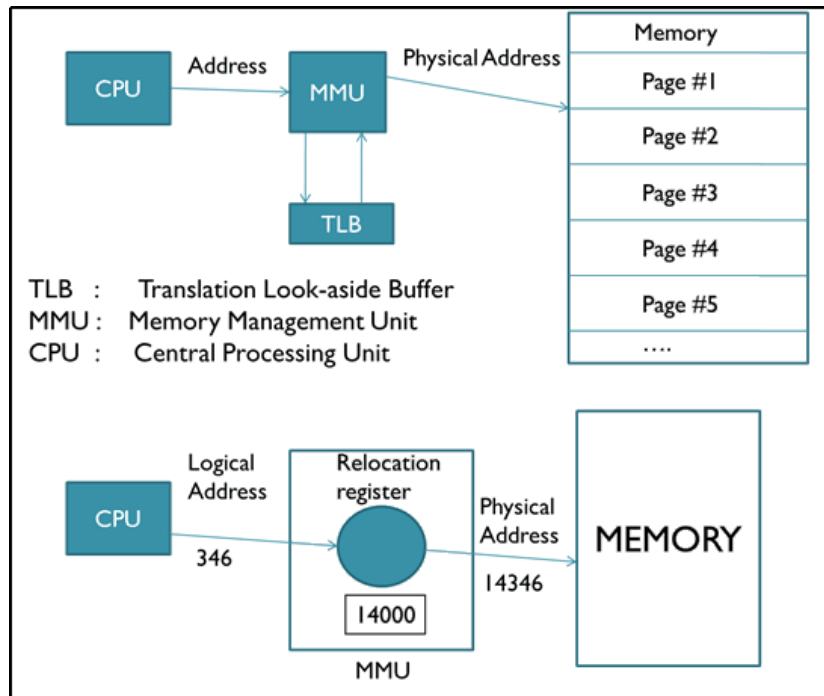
CPU
Address
MMU
Physical Address
TLB

Memory
Page #1
Page #2
Page #3
Page #4
Page #5
....

TLB : Translation Look-aside Buffer
MMU : Memory Management Unit
CPU : Central Processing Unit

CPU
Logical Address
346
Relocation register
14000
MMU
Physical Address
14346
MEMORY